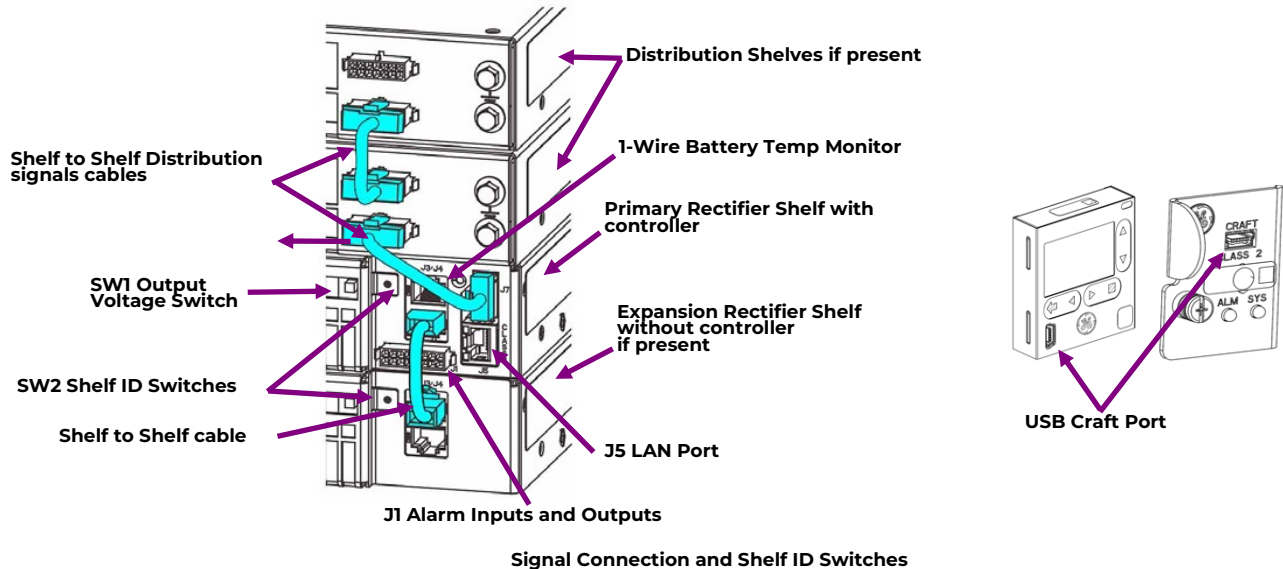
Distribution Shelves if present

Shelf to Shelf Distribution signals cables

1-Wire Battery Temp Monitor

Primary Rectifier Shelf with controller

SW1 Output Voltage Switch

J3-J4

J7

Expansion Rectifier Shelf without controller if present

J5

SW2 Shelf ID Switches

J3-J4

Shelf to Shelf cable

J5 LAN Port

J1 Alarm Inputs and Outputs

CRAFT

CLASS 2

ALM

SYS

USB Craft Port

Signal Connection and Shelf ID Switches